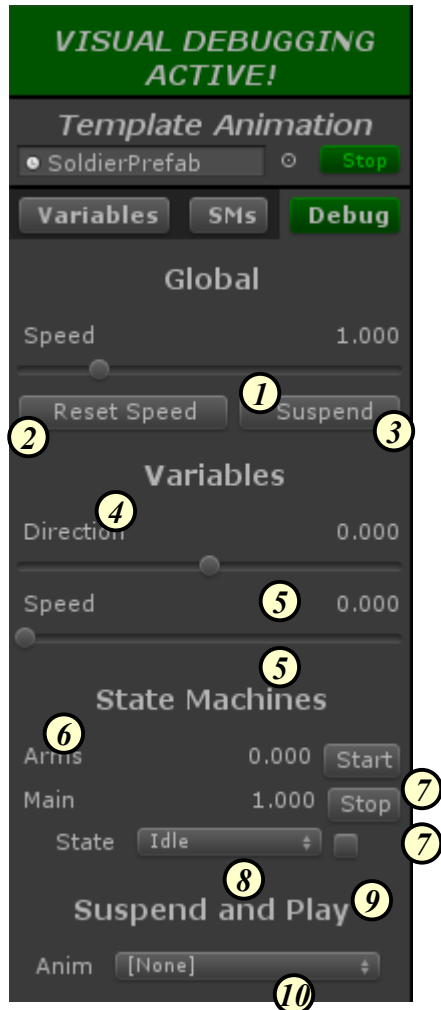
VISUAL DEBUGGING ACTIVE!

Template Animation

SoldierPrefab

Stop

Variables

SMs

Debug

Global

Speed 1.000

1

Reset Speed

Suspend

2

3

Variables

4

Direction 0.000

Speed 0.000

5

5

State Machines

6

Arms 0.000 Start

Main 1.000 Stop

7

State Idle

7

8

Suspend and Play

9

Anim [None]

10